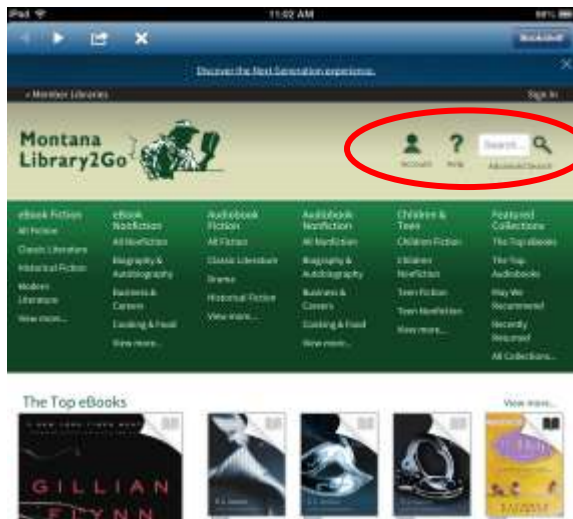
iPad 11:02 AM 88%

Bookshelf

Discover the Next Generation experience.

‹ Member Libraries

Sign In

Montana Library2Go

Account Help Search... Advanced Search

eBook Fiction
All Fiction
Classic Literature
Historical Fiction
Modern Literature
View more...

eBook Nonfiction
All Nonfiction
Biography & Autobiography
Business & Careers
Cooking & Food
View more...

Audiobook Fiction
All Fiction
Classic Literature
Drama
Historical Fiction
View more...

Audiobook Nonfiction
All Nonfiction
Biography & Autobiography
Business & Careers
Cooking & Food
View more...

Children & Teen
Children Fiction
Children Nonfiction
Teen Fiction
Teen Nonfiction
View more...

Featured Collections
The Top eBooks
The Top Audiobooks
May We Recommend
Recently Returned
All Collections...

The Top eBooks

View more...

GILLIAN FLYNN